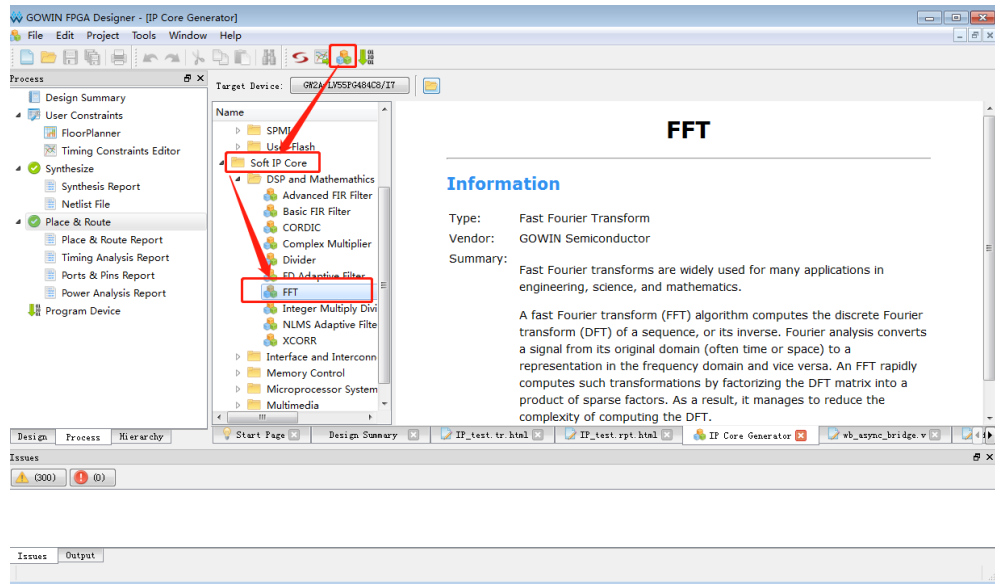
GOWIN FPGA Designer - [IP Core Generator]

File Edit Project Tools Window Help

Process

Design Summary
User Constraints
FloorPlanner
Timing Constraints Editor
Synthesize
Synthesis Report
Netlist File
Place & Route
Place & Route Report
Timing Analysis Report
Ports & Pins Report
Power Analysis Report
Program Device

Design Process Hierarchy

Target Device: GW2A-LV55PG484C8/I7

Name
SPMI
User Flash
Soft IP Core
DSP and Mathematics
Advanced FIR Filter
Basic FIR Filter
CORDIC
Complex Multiplier
Divider
FD Adaptive Filter
FFT
Integer Multiply Divi
NLMS Adaptive Filte
XCORR
Interface and Interconn
Memory Control
Microprocessor System
Multimedia

FFT

Information

Type: Fast Fourier Transform
Vendor: GOWIN Semiconductor
Summary:

Fast Fourier transforms are widely used for many applications in engineering, science, and mathematics.

A fast Fourier transform (FFT) algorithm computes the discrete Fourier transform (DFT) of a sequence, or its inverse. Fourier analysis converts a signal from its original domain (often time or space) to a representation in the frequency domain and vice versa. An FFT rapidly computes such transformations by factorizing the DFT matrix into a product of sparse factors. As a result, it manages to reduce the complexity of computing the DFT.

Start Page | Design Summary | IP_test.tr.html | IP_test.rpt.html | IP Core Generator | wb_async_bridge.v

Issues
(300) (0)

Issues Output